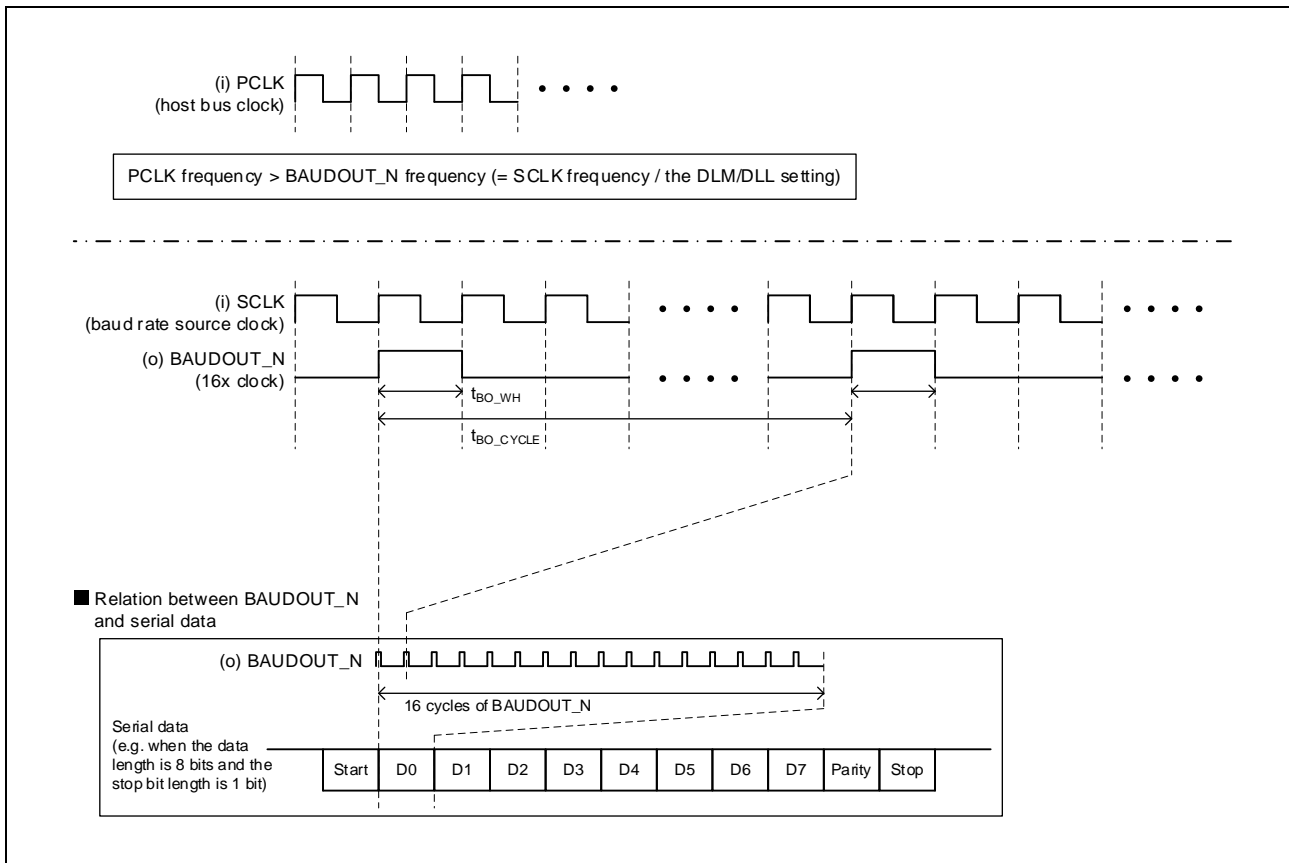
(i) PCLK
(host bus clock)

PCLK frequency > BAUDOUT_N frequency (= SCLK frequency / the DLM/DLL setting)

(i) SCLK
(baud rate source clock)

(o) BAUDOUT_N
(16x clock)

$t_{BO\_WH}$

$t_{BO\_CYCLE}$

Relation between BAUDOUT_N and serial data

(o) BAUDOUT_N

16 cycles of BAUDOUT_N

Serial data
(e.g. when the data length is 8 bits and the stop bit length is 1 bit)

| Start | D0 | D1 | D2 | D3 | D4 | D5 | D6 | D7 | Parity | Stop |
|---|---|---|---|---|---|---|---|---|---|---|